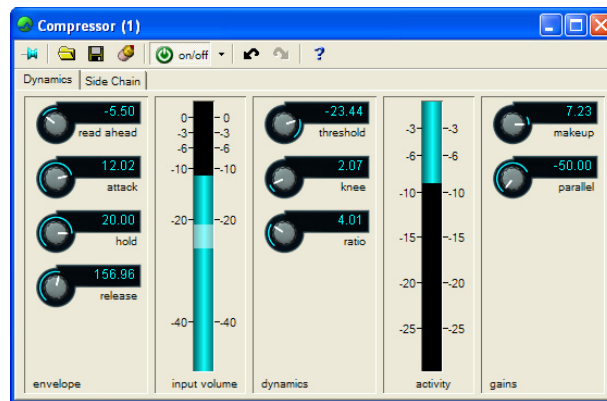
Compressor (1)

on/off

?

Dynamics | Side Chain

-5.50
read ahead

12.02
attack

20.00
hold

156.96
release

envelope

0 0
-3 -3
-6 -6
-10 -10
-20 -20
-40 -40

input volume

-23.44
threshold

2.07
knee

4.01
ratio

dynamics

-3 -3
-6 -6
-10 -10
-15 -15
-20 -20
-25 -25

activity

7.23
makeup

-50.00
parallel

gains